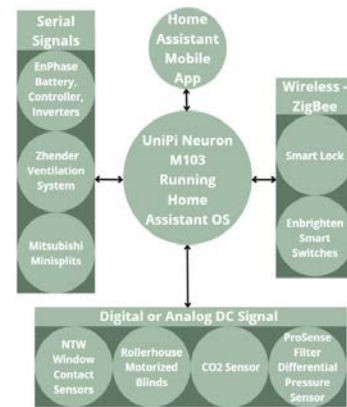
Serial Signals

EnPhase Battery, Controller, Inverters

Zhender Ventilation System

Mitsubishi Minisplits

Home Assistant Mobile App

UniPi Neuron M103 Running Home Assistant OS

Wireless - ZigBee

Smart Lock

Enbrighten Smart Switches

Digital or Analog DC Signal

NTW Window Contact Sensors

Rollerhouse Motorized Blinds

CO2 Sensor

ProSense Filter Differential Pressure Sensor